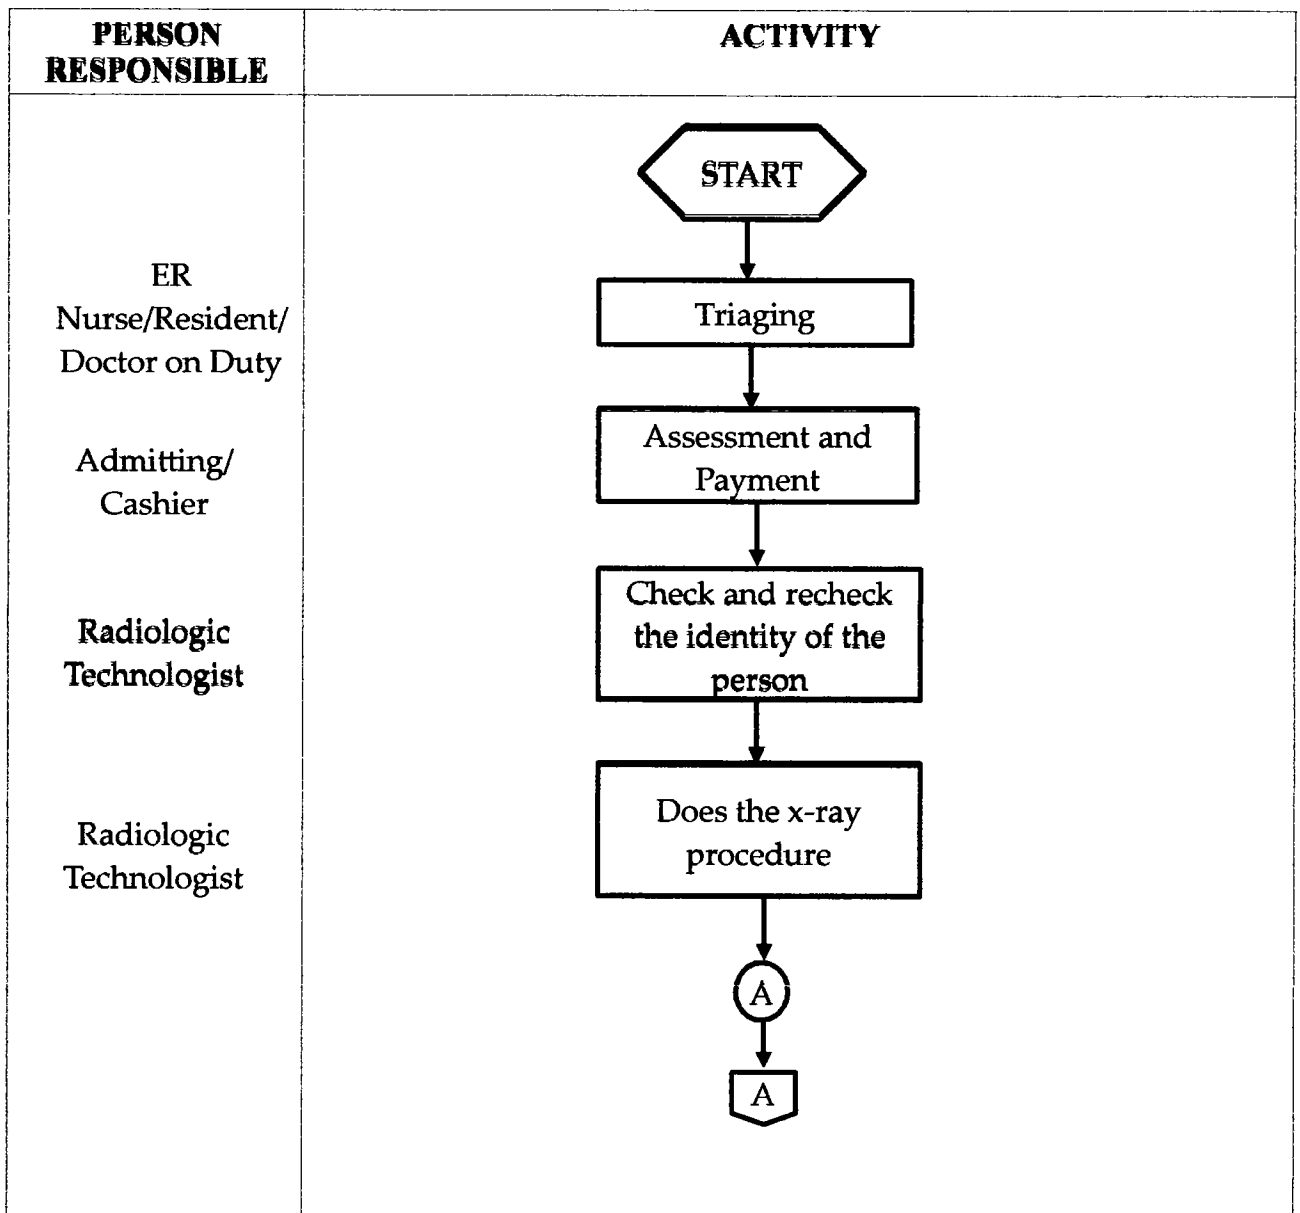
| PERSON RESPONSIBLE | ACTIVITY |
|---|---|
| | START |
| ER Nurse/Resident/ Doctor on Duty | Triaging |
| Admitting/ Cashier | Assessment and Payment |
| Radiologic Technologist | Check and recheck the identity of the person |
| Radiologic Technologist | Does the x-ray procedure |
| | A |
| | A |